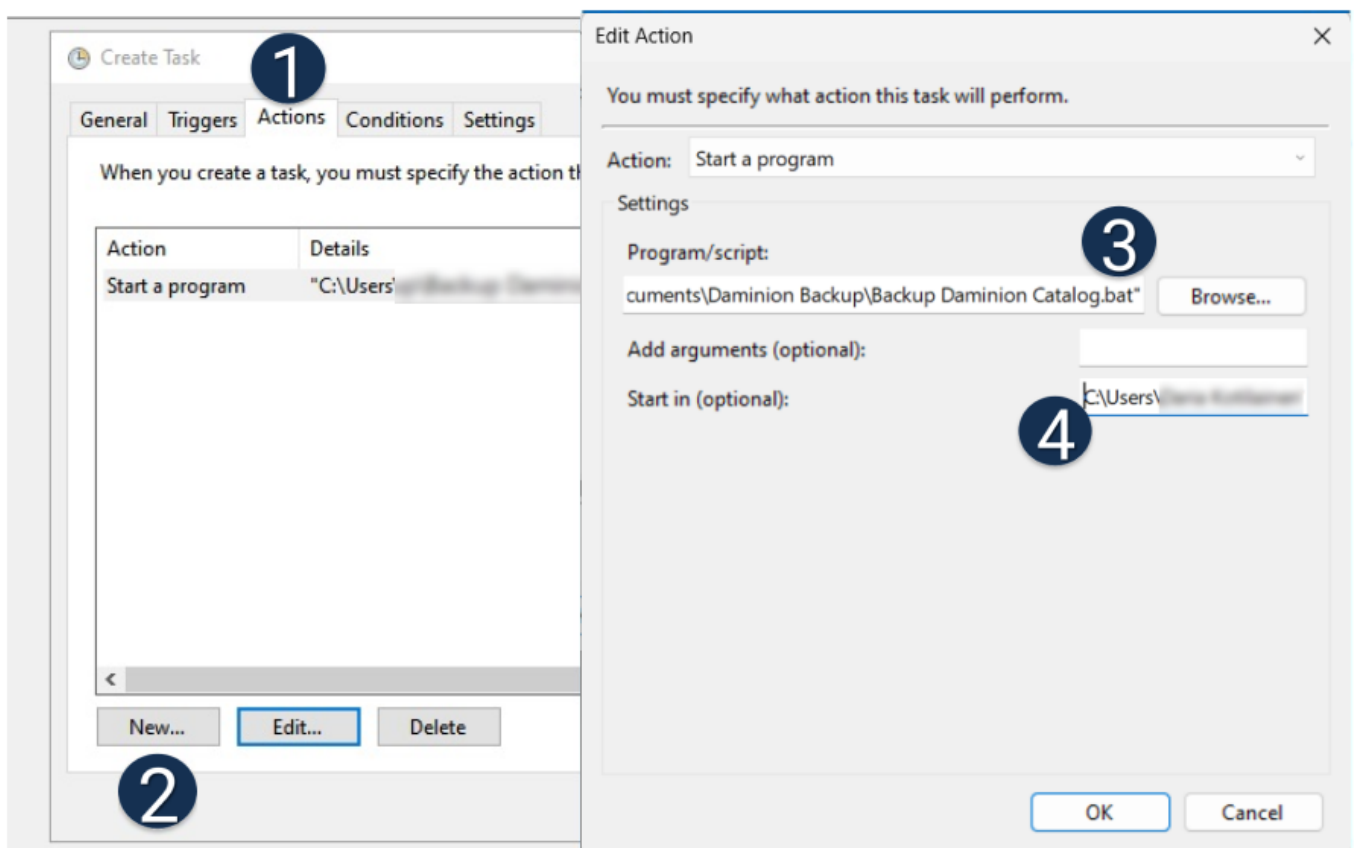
Create Task

1

General Triggers Actions Conditions Settings

When you create a task, you must specify the action th

| Action | Details |
|---|---|
| Start a program | "C:\Users\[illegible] |

<

New... Edit... Delete

2

Edit Action

×

You must specify what action this task will perform.

Action: Start a program

Settings

Program/script:

3

cuments\Daminion Backup\Backup Daminion Catalog.bat"

Browse...

Add arguments (optional):

Start in (optional):

C:\Users\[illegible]

4

OK Cancel